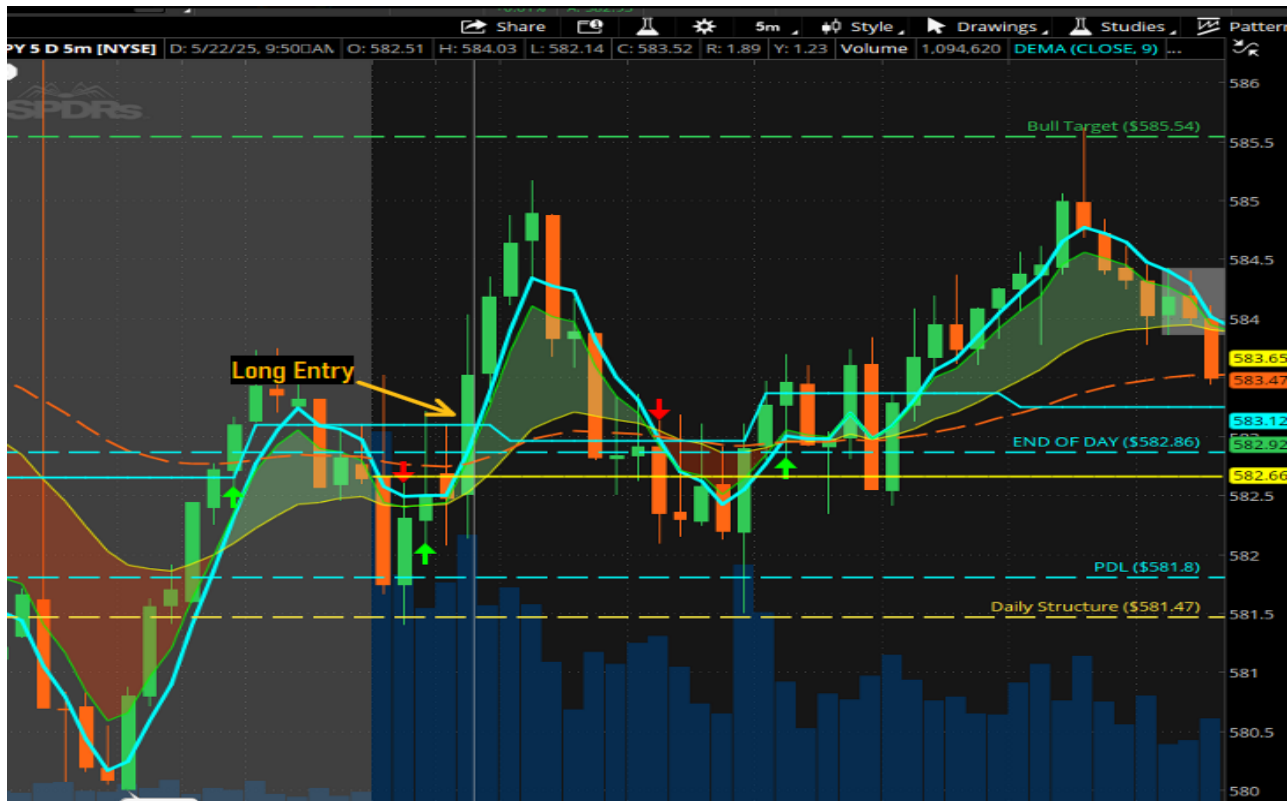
Share 5m Style Drawings Studies Pattern

PY 5 D 5m [NYSE] | D: 5/22/25, 9:50 AM | O: 582.51 | H: 584.03 | L: 582.14 | C: 583.52 | R: 1.89 | Y: 1.23 | Volume | 1,094,620 | DEMA (CLOSE, 9) ...

SPDRs

Bull Target ($585.54)

Long Entry

END OF DAY ($582.86)

PDL ($581.8)

Daily Structure ($581.47)

586
585.5
585
584.5
584
583.65
583.47
583.12
582.92
582.66
582.5
582
581.5
581
580.5
580